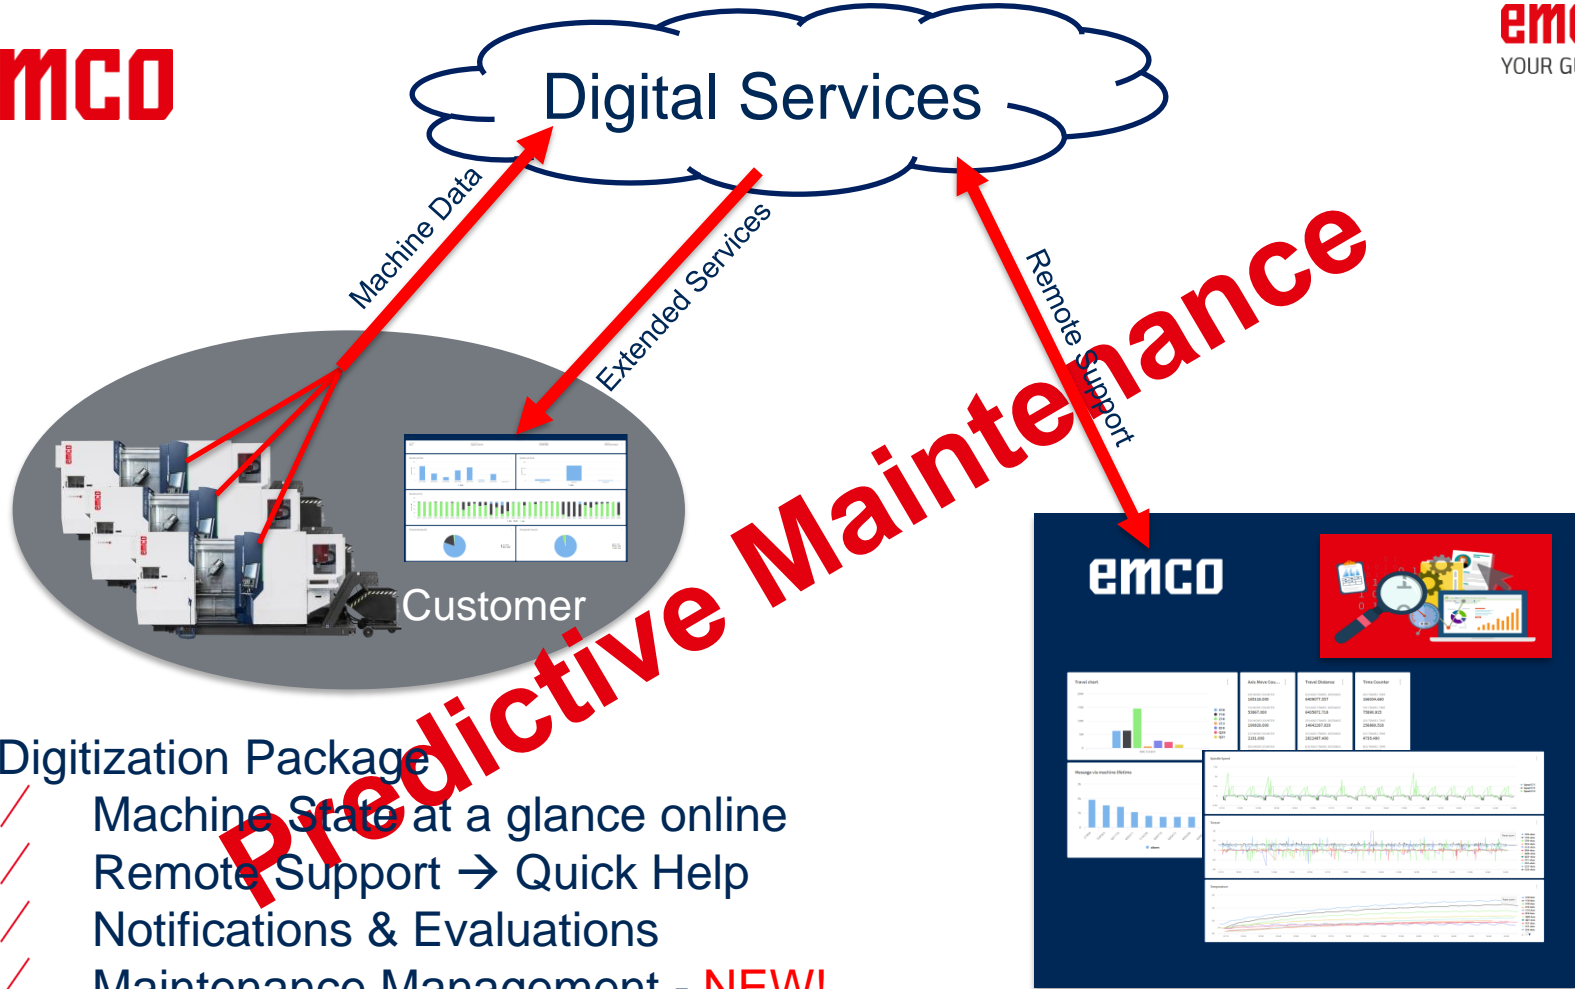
mco

emc
YOUR G

Digital Services

Machine Data

Extended Services

Remote Support

Customer

emco

Predictive Maintenance

Digitization Package
Machine State at a glance online
Remote Support → Quick Help
Notifications & Evaluations
Maintenance Management - NEW!